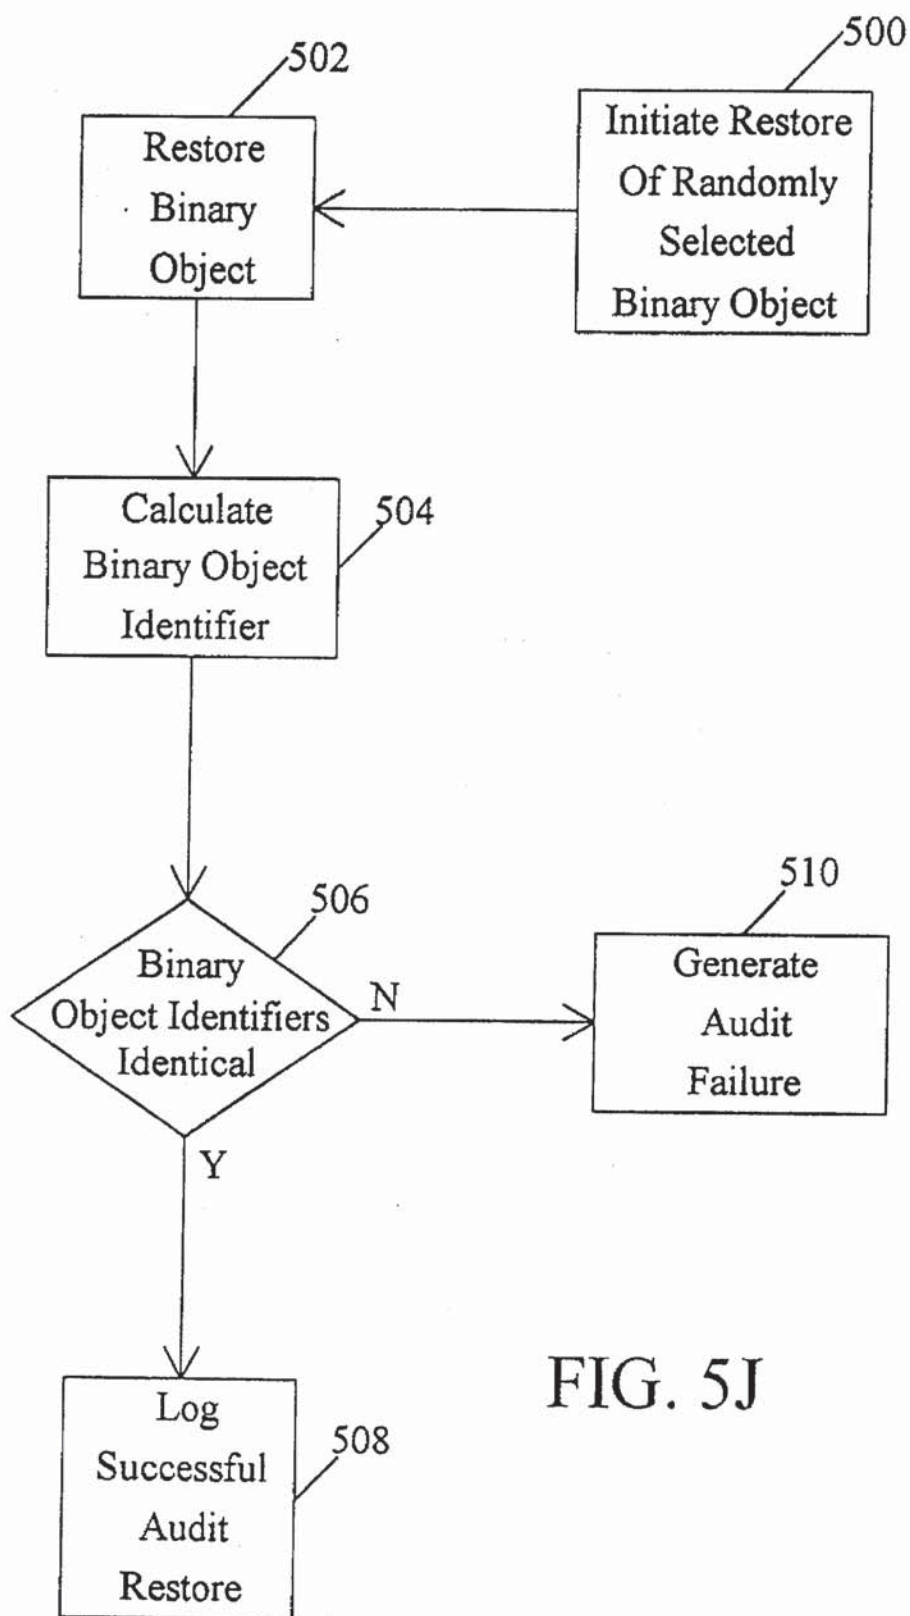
500

Initiate Restore Of Randomly Selected Binary Object

502

Restore Binary Object

Calculate Binary Object Identifier

504

506

Binary Object Identifiers Identical

N

510

Generate Audit Failure

Y

FIG. 5J

Log Successful Audit Restore

508